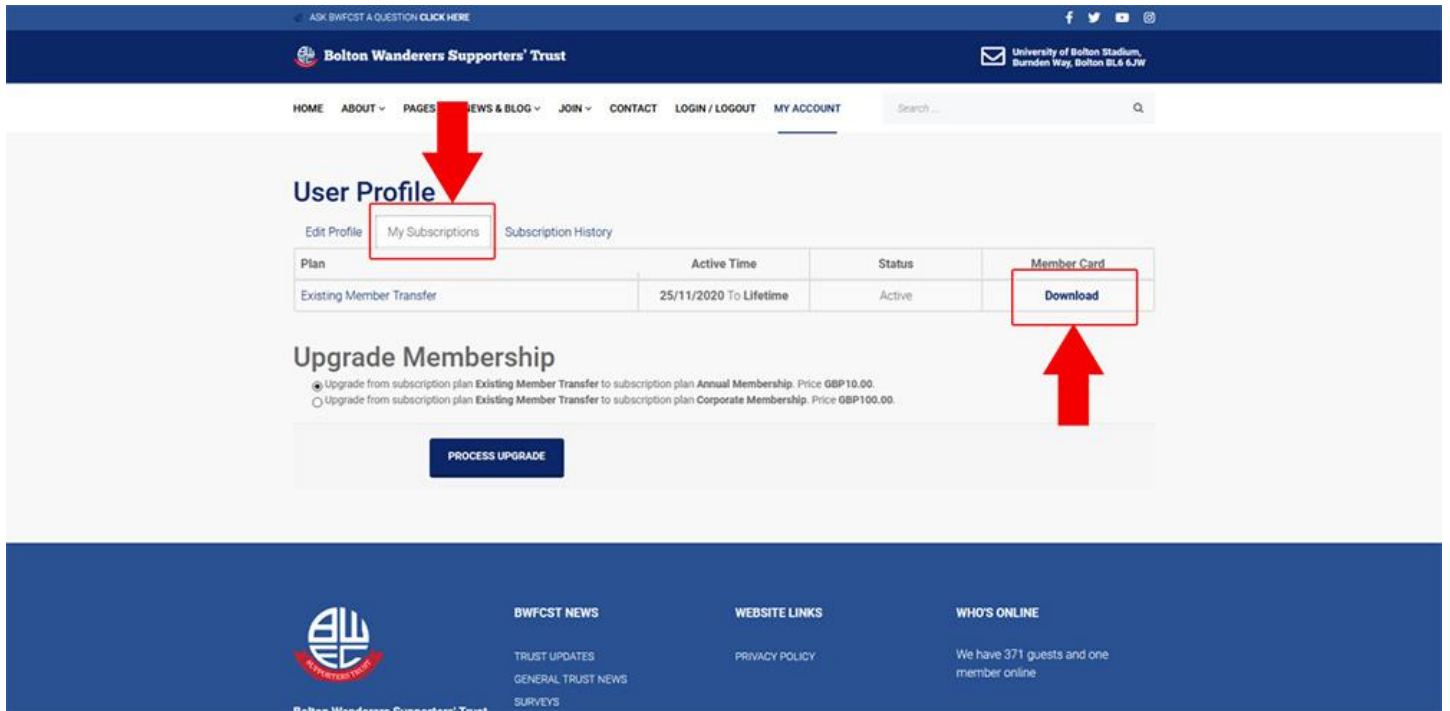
ASK BWFCST A QUESTION CLICK HERE

Bolton Wanderers Supporters' Trust

University of Bolton Stadium, Burnden Way, Bolton BL6 6JW

HOME ABOUT PAGES NEWS & BLOG JOIN CONTACT LOGIN / LOGOUT MY ACCOUNT

Search ...

User Profile

Edit Profile | My Subscriptions | Subscription History

| Plan | Active Time | Status | Member Card |
|---|---|---|---|
| Existing Member Transfer | 25/11/2020 To Lifetime | Active | Download |

Upgrade Membership

Upgrade from subscription plan Existing Member Transfer to subscription plan Annual Membership. Price GBP10.00.
Upgrade from subscription plan Existing Member Transfer to subscription plan Corporate Membership. Price GBP100.00.

PROCESS UPGRADE

BWFC SUPPORTERS TRUST

BWFCST NEWS
TRUST UPDATES
GENERAL TRUST NEWS
SURVEYS

WEBSITE LINKS
PRIVACY POLICY

WHO'S ONLINE
We have 371 guests and one member online

Bolton Wanderers Supporters' Trust